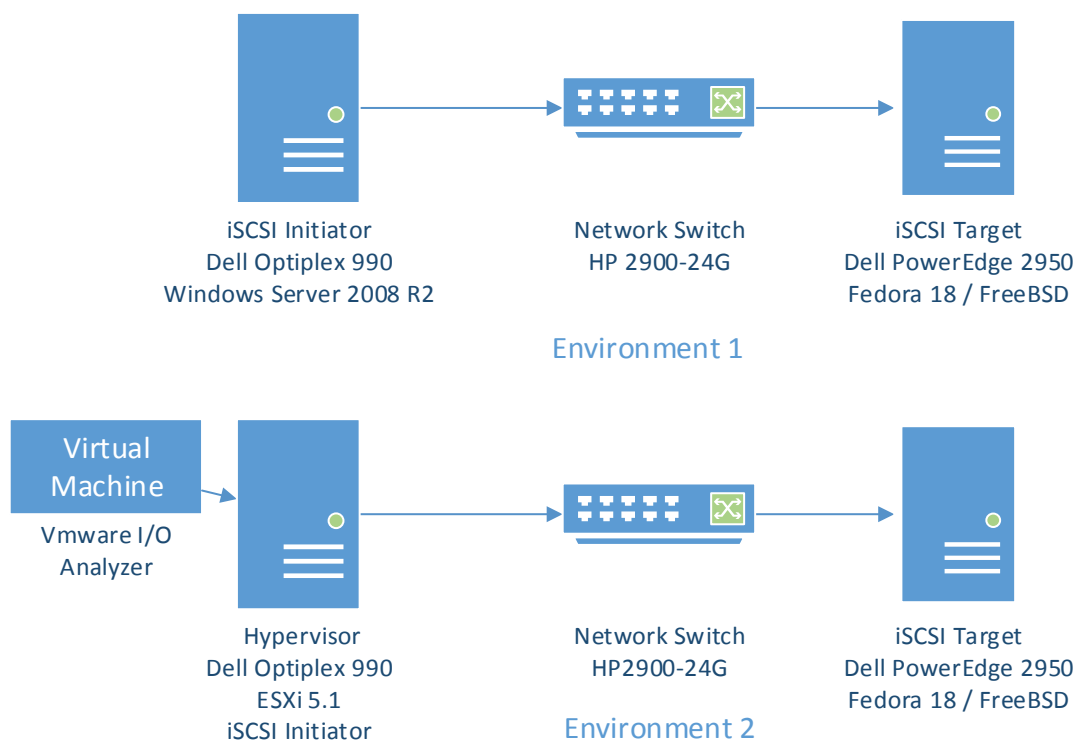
iSCSI Initiator
Dell Optiplex 990
Windows Server 2008 R2

Network Switch
HP 2900-24G

iSCSI Target
Dell PowerEdge 2950
Fedora 18 / FreeBSD

Environment 1

Virtual Machine

Vmware I/O Analyzer

Hypervisor
Dell Optiplex 990
ESXi 5.1
iSCSI Initiator

Network Switch
HP2900-24G

iSCSI Target
Dell PowerEdge 2950
Fedora 18 / FreeBSD

Environment 2